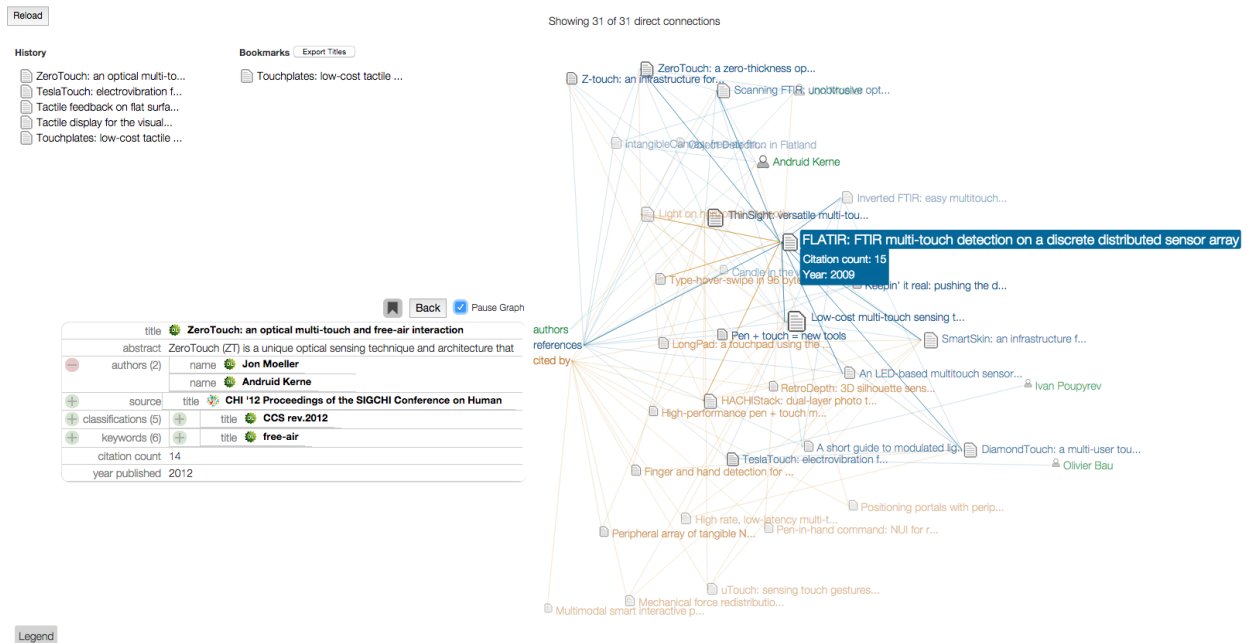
Reload

Showing 31 of 31 direct connections

History

ZeroTouch: an optical multi-to...
TeslaTouch: electrovibration f...
Tactile feedback on flat surfa...
Tactile display for the visual...
Touchplates: low-cost tactile ...

Bookmarks Export Titles

Touchplates: low-cost tactile ...

Back Pause Graph

| title | ZeroTouch: an optical multi-touch and free-air interaction |
|---|---|
| abstract | ZeroTouch (ZT) is a unique optical sensing technique and architecture that |
| authors (2) | name Jon Moeller; name Andruid Kerne |
| source | title CHI '12 Proceedings of the SIGCHI Conference on Human |
| classifications (5) | title CCS rev.2012 |
| keywords (6) | title free-air |
| citation count | 14 |
| year published | 2012 |

authors
references
cited by

ZeroTouch: a zero-thickness op...
Z-touch: an infrastructure for...
Scanning FTIR: unobtrusive opt...
intangibleCan... Detection in Flatland
Andruid Kerne
Inverted FTIR: easy multitouch...
Light on ...
ThinSight: versatile multi-tou...
FLATIR: FTIR multi-touch detection on a discrete distributed sensor array
Citation count: 15
Year: 2009
Candle in the ...
Type-hover-swipe in 96 byte...
Keepin' it real: pushing the d...
Low-cost multi-touch sensing t...
Pen + touch = new tools
SmartSkin: an infrastructure f...
LongPad: a touchpad using the ...
An LED-based multitouch sensor...
RetroDepth: 3D silhouette sens...
Ivan Poupyrev
HACHIStack: dual-layer photo t...
High-performance pen + touch m...
A short guide to modulated lig...
DiamondTouch: a multi-user tou...
TeslaTouch: electrovibration f...
Olivier Bau
Finger and hand detection for ...
Positioning portals with perip...
High rate, low-latency multi-t...
Pen-in-hand command: NUI for r...
Peripheral array of tangible N...
uTouch: sensing touch gestures...
Mechanical force redistributio...
Multimodal smart interactive p...

Legend